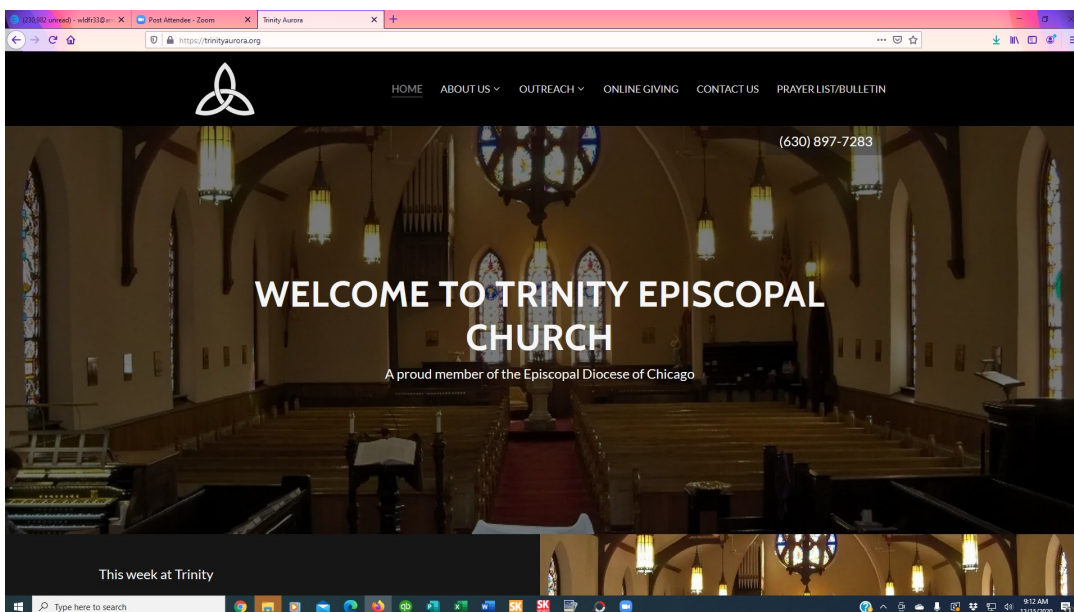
(230,982 unread) - wldfr33@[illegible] ×
Post Attendee - Zoom ×
Trinity Aurora ×

https://trinityaurora.org

HOME ABOUT US OUTREACH ONLINE GIVING CONTACT US PRAYER LIST/BULLETIN

(630) 897-7283

WELCOME TO TRINITY EPISCOPAL CHURCH

A proud member of the Episcopal Diocese of Chicago

This week at Trinity

Type here to search

9:12 AM
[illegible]